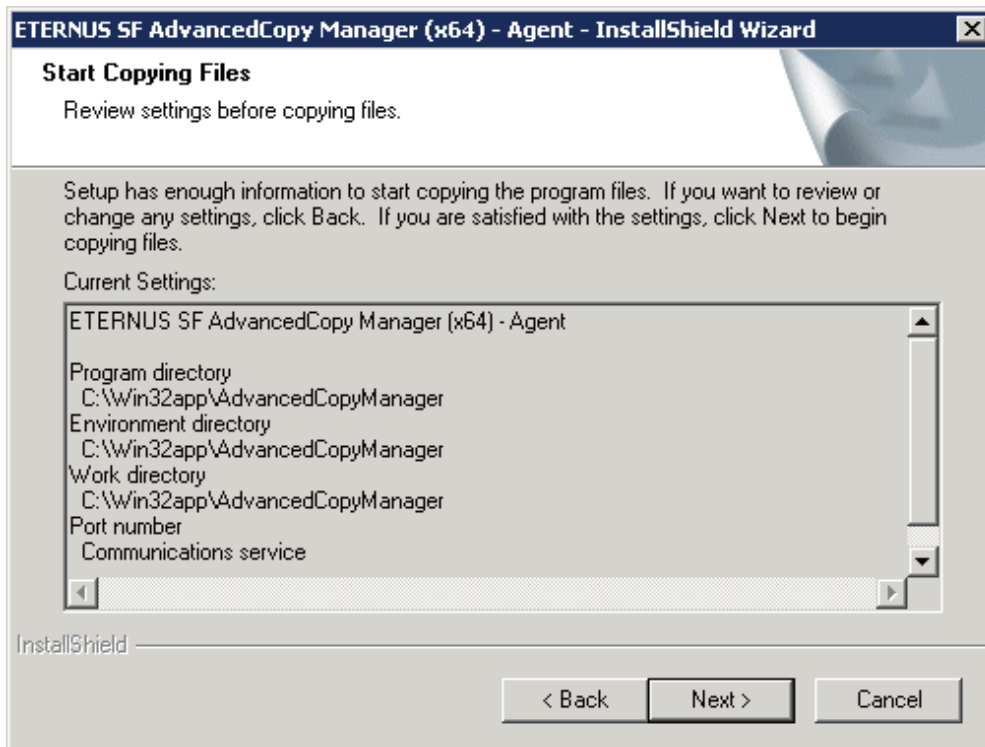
ETERNUS SF AdvancedCopy Manager (x64) - Agent - InstallShield Wizard

Start Copying Files

Review settings before copying files.

Setup has enough information to start copying the program files. If you want to review or change any settings, click Back. If you are satisfied with the settings, click Next to begin copying files.

Current Settings:

ETERNUS SF AdvancedCopy Manager (x64) - Agent

Program directory
C:\Win32app\AdvancedCopyManager
Environment directory
C:\Win32app\AdvancedCopyManager
Work directory
C:\Win32app\AdvancedCopyManager
Port number
Communications service

InstallShield

< Back
Next >
Cancel